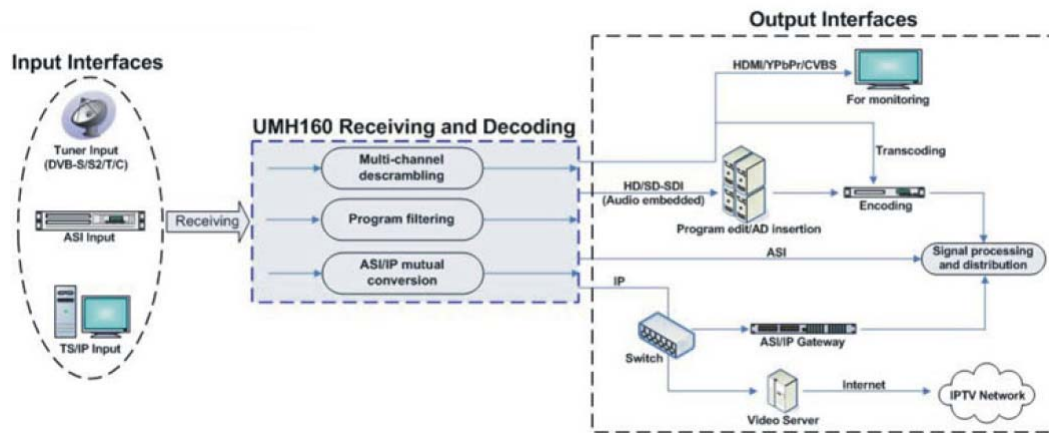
Input Interfaces

Tuner Input (DVB-S/S2/T/C)

ASI Input

TS/IP Input

Receiving

UMH160 Receiving and Decoding

Multi-channel descrambling

Program filtering

ASI/IP mutual conversion

Output Interfaces

HDMI/YPbPr/CVBS

For monitoring

Transcoding

HD/SD-SDI (Audio embedded)

Program edit/AD insertion

Encoding

ASI

Signal processing and distribution

IP

Switch

ASI/IP Gateway

Internet

Video Server

IPTV Network